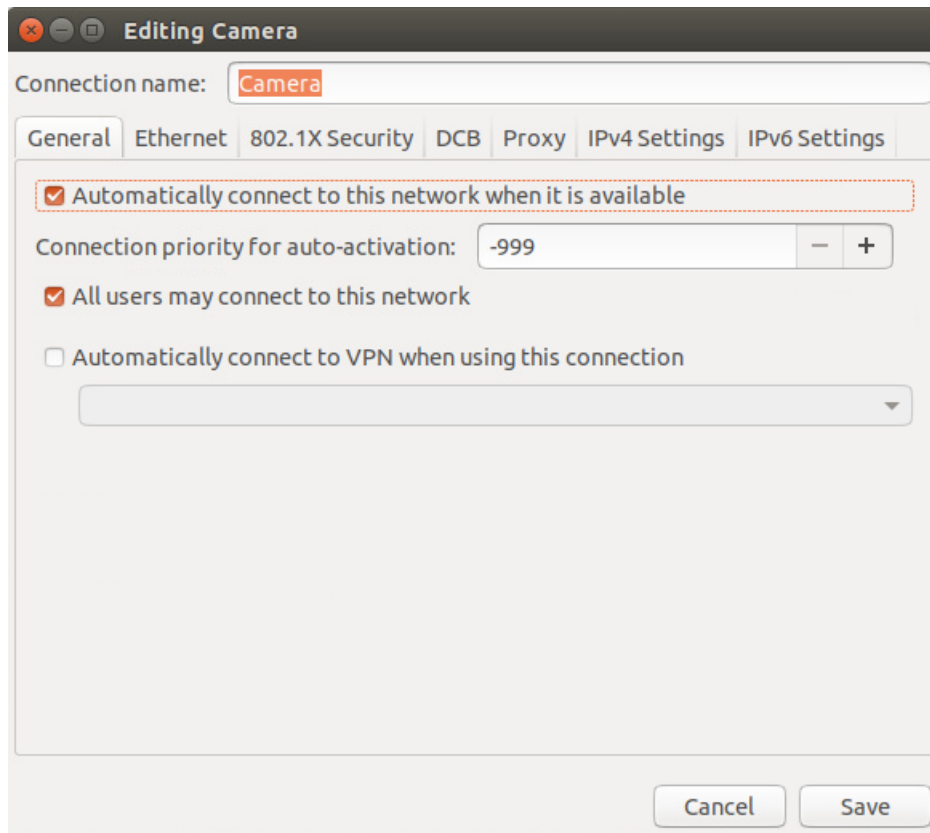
Editing Camera

Connection name: Camera

General | Ethernet | 802.1X Security | DCB | Proxy | IPv4 Settings | IPv6 Settings

Automatically connect to this network when it is available

Connection priority for auto-activation: -999 − +

All users may connect to this network

Automatically connect to VPN when using this connection

Cancel Save